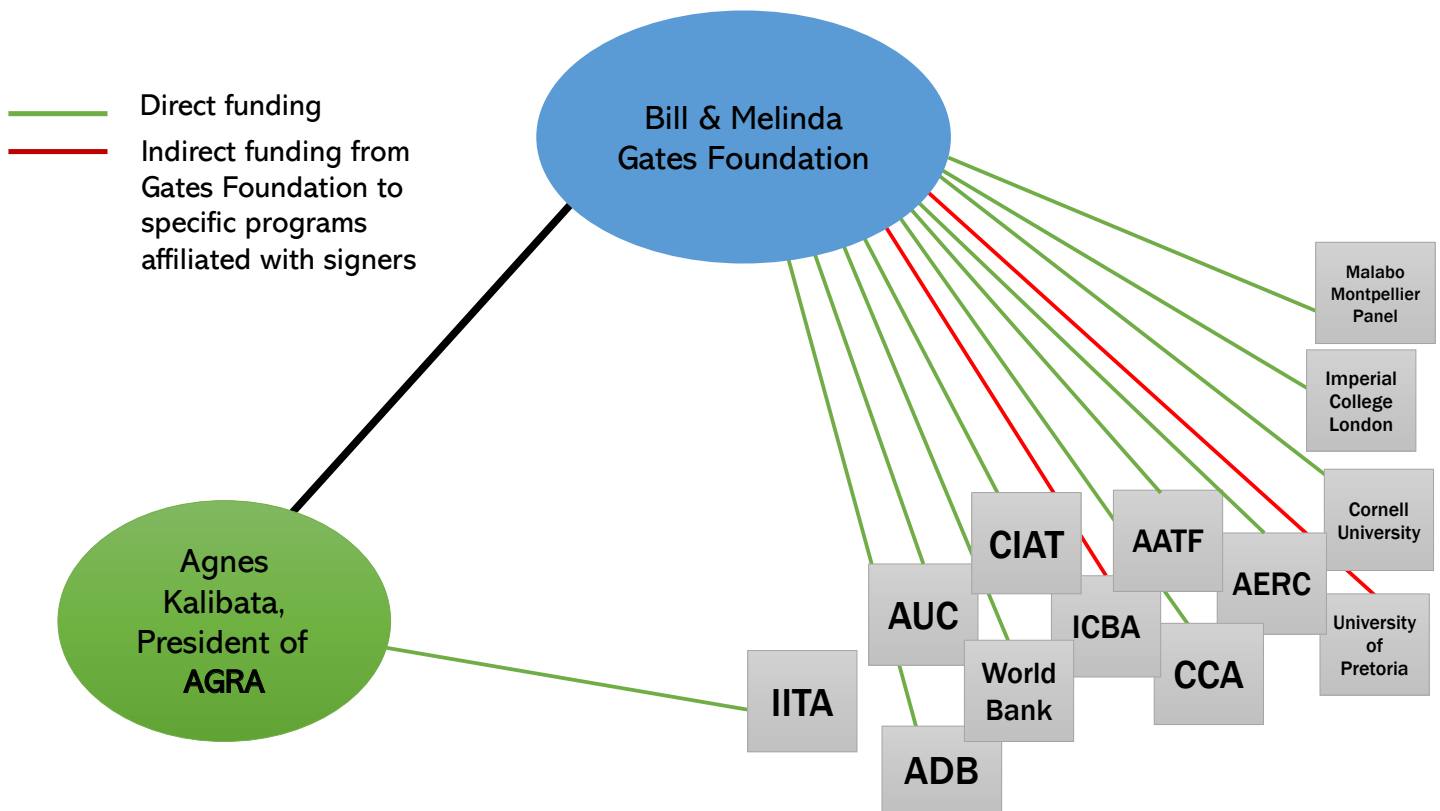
Direct funding

Indirect funding from Gates Foundation to specific programs affiliated with signers

Bill & Melinda Gates Foundation

Agnes Kalibata, President of AGRA

Malabo Montpellier Panel

Imperial College London

Cornell University

University of Pretoria

CIAT

AATF

AERC

AUC

ICBA

CCA

World Bank

IITA

ADB